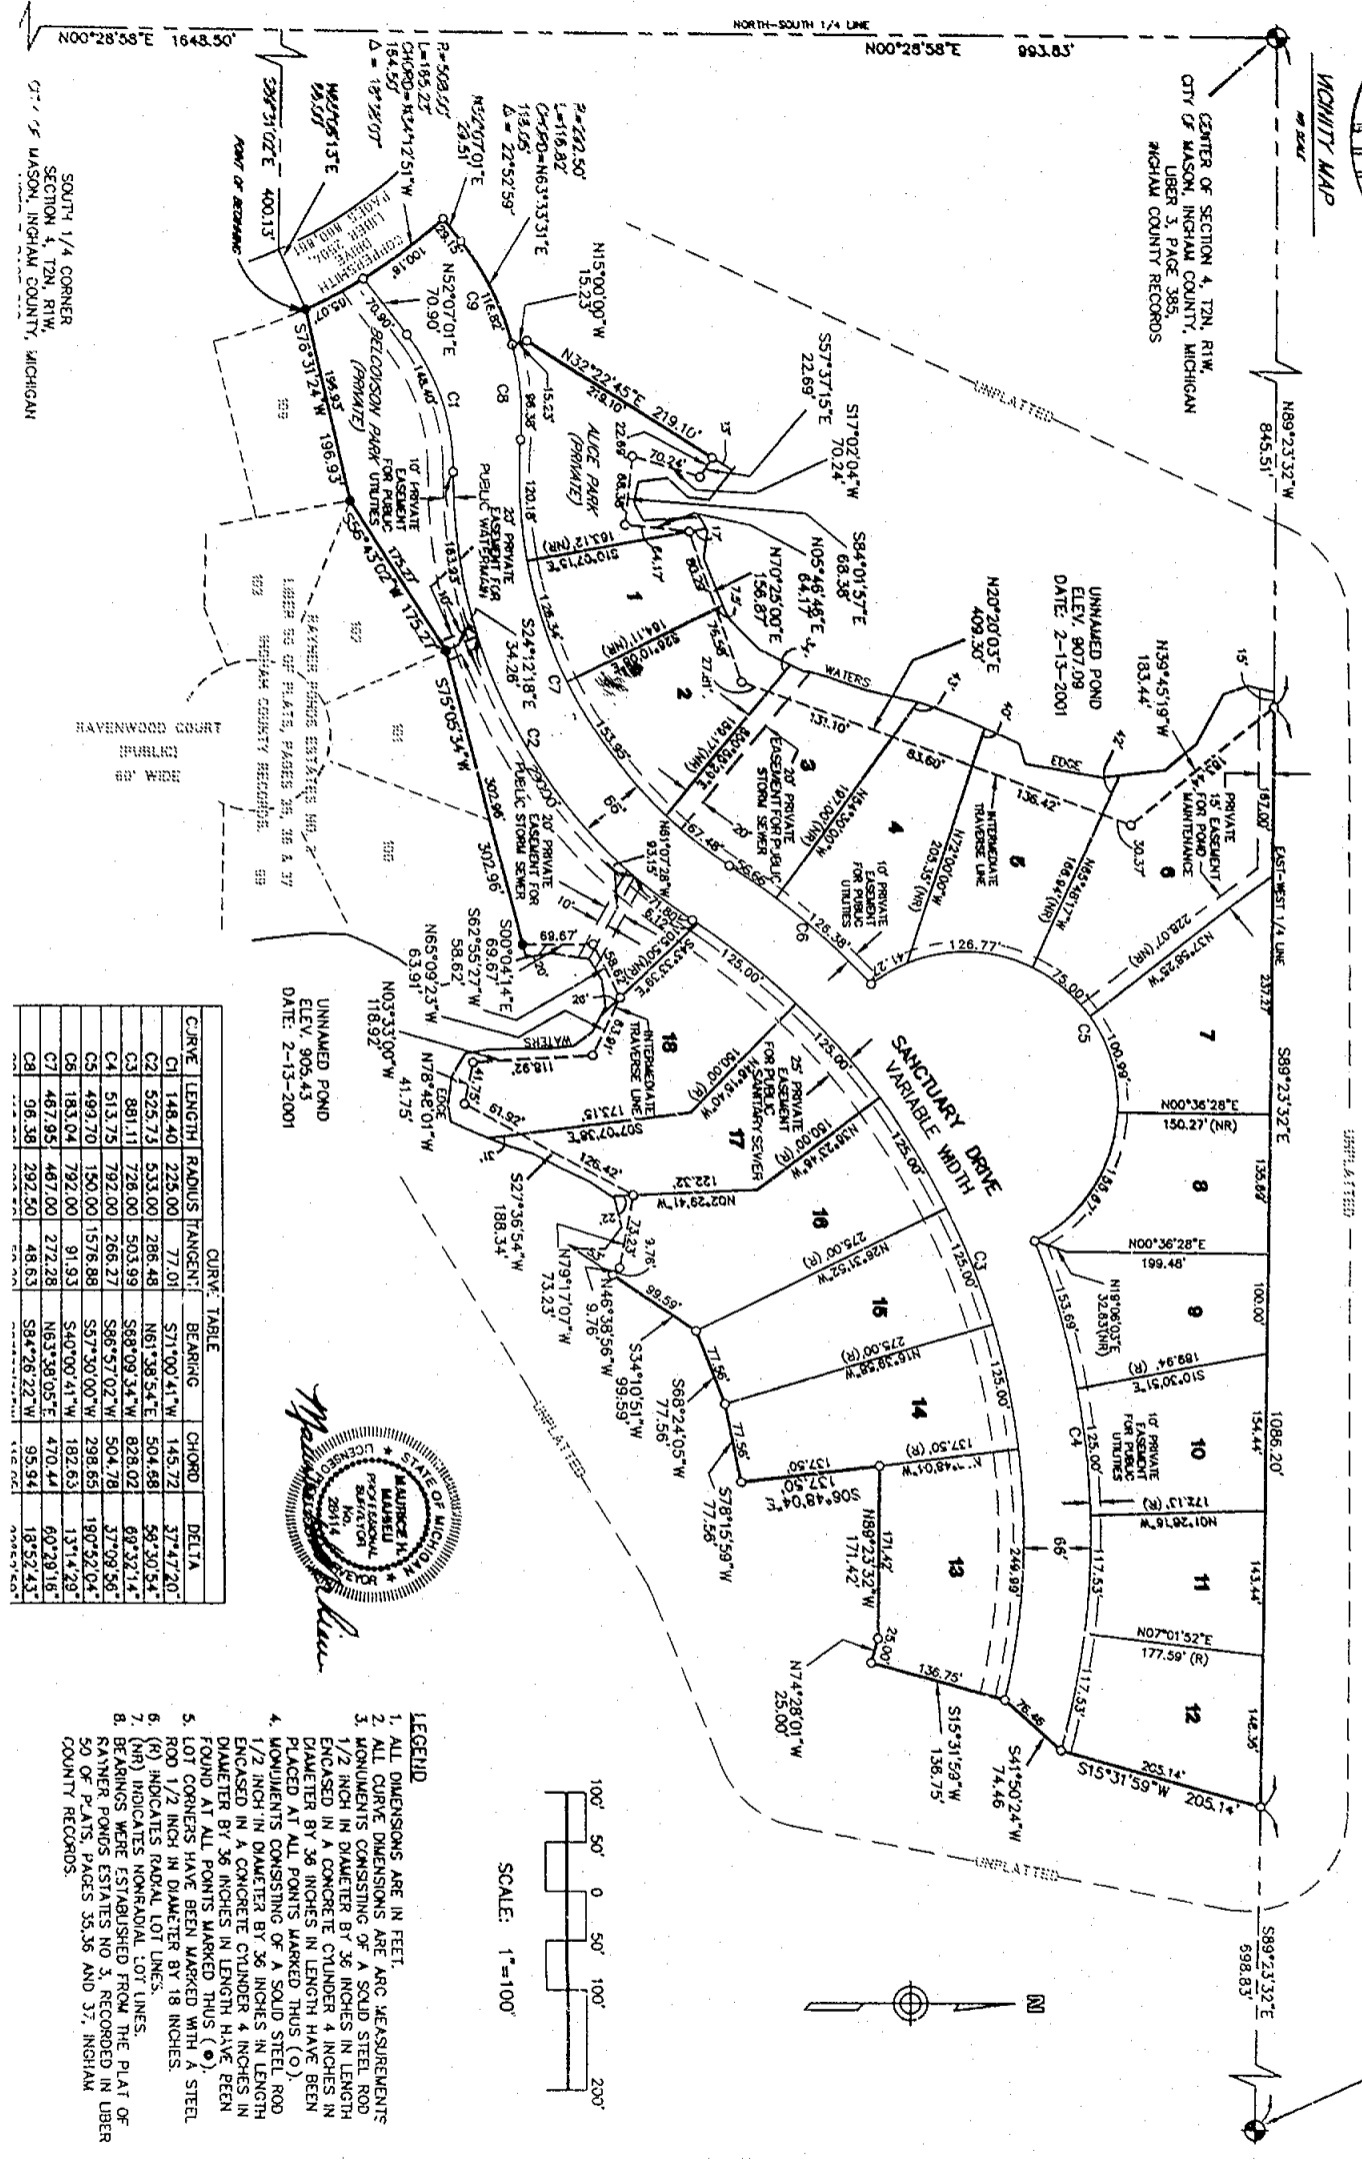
VICINITY MAP
NO SCALE

NORTH-SOUTH 1/4 LINE
N00°28'58"E 1648.50'
N00°28'58"E 993.83'

CENTER OF SECTION 4, T2N, R1W, CITY OF MASON, INGHAM COUNTY, MICHIGAN LIBER 3, PAGE 385, INGHAM COUNTY RECORDS

N89°23'32"W 845.51'

UNPLATTED

R=508.55'
L=165.27'
CHORD=N34°12'51"W 164.55'
Δ = 18°37'07"

R=292.50'
L=116.82'
CHORD=N63°13'31"E 116.05'
Δ = 22°52'59"

N52°07'01"E 29.51'

N87°05'13"E 99.55'

S76°31'24"W 400.13'

POINT OF BEGINNING

SOUTH 1/4 CORNER SECTION 4, T2N, R1W, CITY OF MASON, INGHAM COUNTY, MICHIGAN

N15°00'00"W 15.23'
S57°37'15"E 22.69'
S17°02'04"W 70.24'
S84°01'57"E 68.38'
N05°46'46"E 64.17'
N70°25'00"E 156.87'
N20°20'03"E 409.50'
N39°45'19"W 183.44'

UNNAMED POND ELEV. 907.09 DATE: 2-13-2001

N32°22'45"E 219.10'
219.10
N52°07'01"E 70.90'
70.90'
100.18'
165.07'
S76°31'24"W 196.93'
196.93'
S56°43'02"W 175.27'
175.27'
S24°12'18"E 34.26'
S75°05'34"W 302.96'
302.96'

COPPERSMITH DRIVE LIBER 2984, PAGES 800-801
BELCOVSON PARK (PRIVATE)
ALICE PARK (PRIVATE)

10' PRIVATE EASEMENT FOR PUBLIC UTILITIES
20' PRIVATE EASEMENT FOR PUBLIC WATERMAIN
20' PRIVATE EASEMENT FOR PUBLIC STORM SEWER
20' PRIVATE EASEMENT FOR PUBLIC STORM SEWER
10' PRIVATE EASEMENT FOR PUBLIC UTILITIES
25' PRIVATE EASEMENT FOR PUBLIC SANITARY SEWER
10' PRIVATE EASEMENT FOR PUBLIC UTILITIES
PRIVATE 15' EASEMENT FOR POND MAINTENANCE

C1 C2 C3 C4 C5 C6 C7 C8 C9

15.23'
96.38'
120.18'
128.34'
151.95'
167.48'
56.65'
126.38'
126.77'
75.00'
100.99'
155.87'
153.69'
125.00'
117.53'
117.53'
76.46'
25.00'
116.82'
148.40'
163.93'
70.24'
22.69'
68.38'
64.17'
80.25'
76.56'
27.61'
131.10'
83.60'
136.42'
167.00'
237.27'
135.69'
100.00'
154.44'
143.44'
146.36'
205.14'
66'
60'
10'
20'
15'
17'
41'
42'
43'
45'
30.37'

S10°07'13"E 163.12'(NR)
S26°10'06"E 164.11'(NR)
S00°52'04"E 159.17'(NR)
N56°30'00"W 167.00'(NR)
N72°00'00"W 205.35'(NR)
N65°48'17"W 166.94'(NR)
N37°58'25"W 228.07'(NR)
N00°36'28"E 150.27'(NR)
N00°36'28"E 199.48'
N18°06'03"E 32.83'(NR)
S10°03'51"E 189.94'(R)
N01°39'18"W 172.13'(R)
N07°01'52"E 177.59'(R)
S15°31'59"W 205.14'

WATERS EDGE
INTERMEDIATE TRAVERSE LINE

SANCTUARY DRIVE VARIABLE WIDTH

N61°07'28"W 93.15'
S43°53'39"E 71.60'
S43°55'50"(NR)
S00°04'14"E 69.67'
69.67'
S62°55'27"W 58.62'
58.62'
N65°09'25"W 63.91'
63.91'
N03°33'00"W 118.92'
118.92'
N78°48'01"W 41.75'
41.75'
61.92'
S07°07'38"E 173.15'
S27°36'54"W 188.34'
126.42'
N02°29'41"W 122.32'
N46°38'56"W 9.76'
9.76'
N79°17'07"W 73.23'
73.23'
S34°10'51"W 99.59'
99.59'
S68°24'05"W 77.56'
77.56'
S78°15'59"W 77.56'
77.56'
S06°48'04"E 137.50'
137.50'
N89°23'32"W 171.42'
171.42'
N74°28'01"W 25.00'
25.00'
S15°31'59"W 136.75'
136.75'
S41°50'24"W 74.46
N16°40'W 150.00'(R)
N38°23'48"W 150.00'(R)
N28°31'52"W 275.00'(R)
N16°59'38"W 275.00'(R)
N17°48'01"W 137.50'(R)

1 2 3 4 5 6 7 8 9 10 11 12 13 14 15 16 17 18

UNNAMED POND ELEV. 905.43 DATE: 2-13-2001

RAVENWOOD COURT (PUBLIC) 60' WIDE
RAYNER PONDS ESTATES NO. 2 LIBER 55 OF PLATS, PAGES 35, 36 & 37 INGHAM COUNTY RECORDS

EAST-WEST 1/4 LINE
S89°23'32"E 1086.20'
S89°23'32"E 598.83'

| CURVE TABLE | | | | | | |
|---|---|---|---|---|---|---|
| CURVE | LENGTH | RADIUS | TANGENT | BEARING | CHORD | DELTA |
| C1 | 148.40 | 225.00 | 77.01 | S71°00'41"W | 145.72 | 37°47'20" |
| C2 | 525.73 | 533.00 | 286.48 | N61°38'54"E | 504.68 | 56°30'54" |
| C3 | 881.11 | 726.00 | 503.99 | S68°09'34"W | 828.02 | 69°32'14" |
| C4 | 513.75 | 792.00 | 266.27 | S86°57'02"W | 504.78 | 37°09'56" |
| C5 | 499.70 | 150.00 | 1576.88 | S57°30'00"W | 298.65 | 190°52'04" |
| C6 | 183.04 | 792.00 | 91.93 | S40°00'41"W | 182.63 | 13°14'29" |
| C7 | 487.95 | 467.00 | 272.28 | N63°38'05"E | 470.44 | 60°28'16" |
| C8 | 96.38 | 292.50 | 48.63 | S84°26'22"W | 95.94 | 18°52'43" |
| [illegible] | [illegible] | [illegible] | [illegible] | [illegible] | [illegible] | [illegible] |

STATE OF MICHIGAN * MAURICE H. MANSEU PROFESSIONAL SURVEYOR No. 29114 * LICENSED SURVEYOR

N

SCALE: 1"=100'
100' 50' 0 50' 100' 200'

LEGEND
1. ALL DIMENSIONS ARE IN FEET.
2. ALL CURVE DIMENSIONS ARE ARC MEASUREMENTS
3. MONUMENTS CONSISTING OF A SOLID STEEL ROD 1/2 INCH IN DIAMETER BY 36 INCHES IN LENGTH ENCASED IN A CONCRETE CYLINDER 4 INCHES IN DIAMETER BY 36 INCHES IN LENGTH HAVE BEEN PLACED AT ALL POINTS MARKED THUS (○).
4. MONUMENTS CONSISTING OF A SOLID STEEL ROD 1/2 INCH IN DIAMETER BY 36 INCHES IN LENGTH ENCASED IN A CONCRETE CYLINDER 4 INCHES IN DIAMETER BY 36 INCHES IN LENGTH HAVE BEEN FOUND AT ALL POINTS MARKED THUS (●).
5. LOT CORNERS HAVE BEEN MARKED WITH A STEEL ROD 1/2 INCH IN DIAMETER BY 18 INCHES.
6. (R) INDICATES RADIAL LOT LINES.
7. (NR) INDICATES NONRADIAL LOT LINES.
8. BEARINGS WERE ESTABLISHED FROM THE PLAT OF RAYNER PONDS ESTATES NO 3, RECORDED IN LIBER 50 OF PLATS, PAGES 35,36 AND 37, INGHAM COUNTY RECORDS.